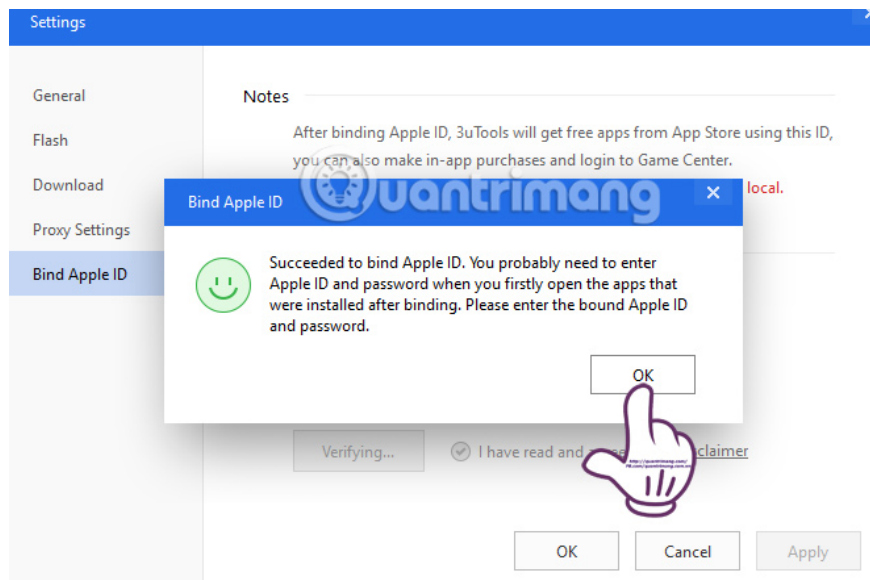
Settings

General

Flash

Download

Proxy Settings

Bind Apple ID

Notes

After binding Apple ID, 3uTools will get free apps from App Store using this ID, you can also make in-app purchases and login to Game Center.

local.

Bind Apple ID

Succeeded to bind Apple ID. You probably need to enter Apple ID and password when you firstly open the apps that were installed after binding. Please enter the bound Apple ID and password.

OK

Verifying...

I have read and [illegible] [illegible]claimer

OK

Cancel

Apply